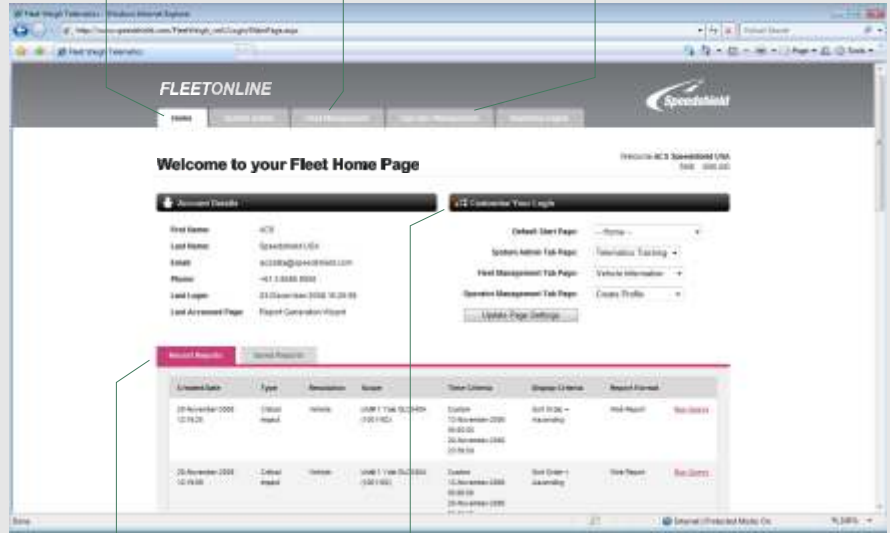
Fleet Weigh Telematics - Windows Internet Explorer

Fleet Weigh Telematics

FLEETONLINE

Speedshield

Home

System Admin

Fleet Management

Operator Management

Reporting Engine

Welcome to your Fleet Home Page

Welcome ACS Speedshield USA

Account Details

First Name: ACS

Last Name: Speedshield USA

Email: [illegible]@speedshield.com

Phone: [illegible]

Last Login: 23 December 2008 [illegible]

Last Accessed Page: Report Generation Wizard

Customise Your Login

Default Start Page: -- Home --

System Admin Tab Page: Telematics Tracking

Fleet Management Tab Page: Vehicle Information

Operator Management Tab Page: Create Profile

Update Page Settings

Recent Reports

Saved Reports

| Created Date | Type | Resolution | Scope | Time Criteria | Display Criteria | Report Format | |
|---|---|---|---|---|---|---|---|
| 29 November 2008 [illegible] | Critical Impact | Vehicle | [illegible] | Custom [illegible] | Sort Order - Ascending | Web Report | Run Query |
| 29 November 2008 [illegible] | Critical Impact | Vehicle | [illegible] | Custom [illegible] | Sort Order - Ascending | Web Report | Run Query |

Done

Internet | Protected Mode: On

100%